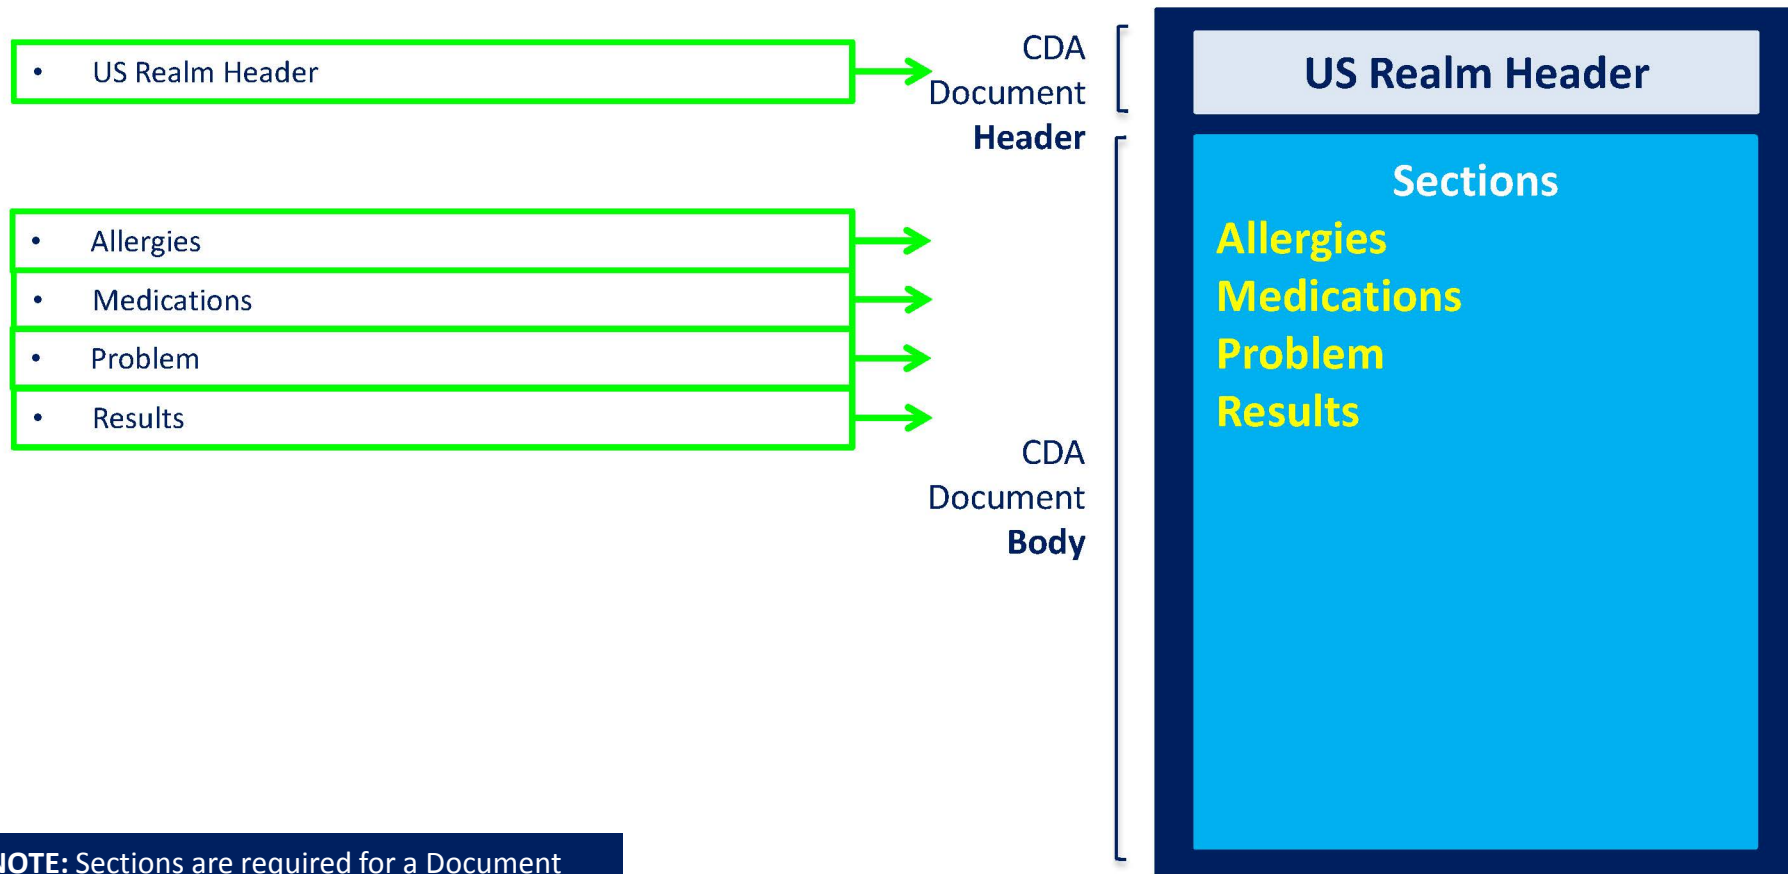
• US Realm Header

• Allergies

• Medications

• Problem

• Results

CDA Document **Header**

CDA Document **Body**

US Realm Header

Sections

Allergies

Medications

Problem

Results

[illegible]OTE: Sections are required for a Document